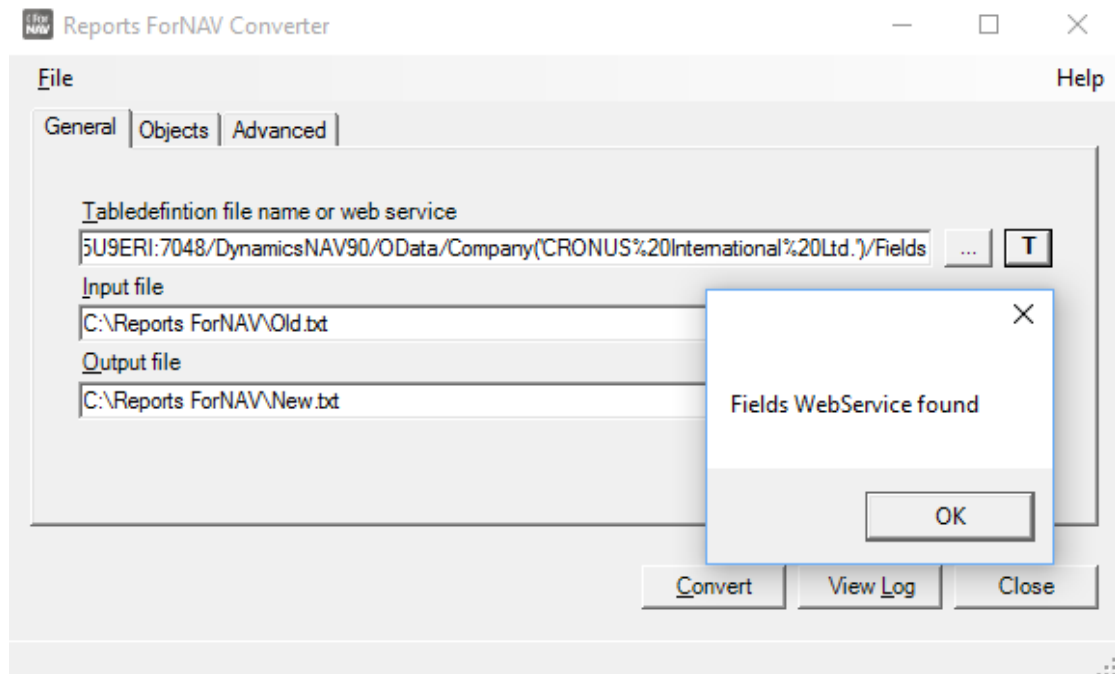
Reports ForNAV Converter

File

Help

General | Objects | Advanced

Tabledefintion file name or web service

5U9ERI:7048/DynamicsNAV90/OData/Company('CRONUS%20International%20Ltd.')/Fields

...

T

Input file

C:\Reports ForNAV\Old.txt

Output file

C:\Reports ForNAV\New.txt

Fields WebService found

OK

Convert

View Log

Close